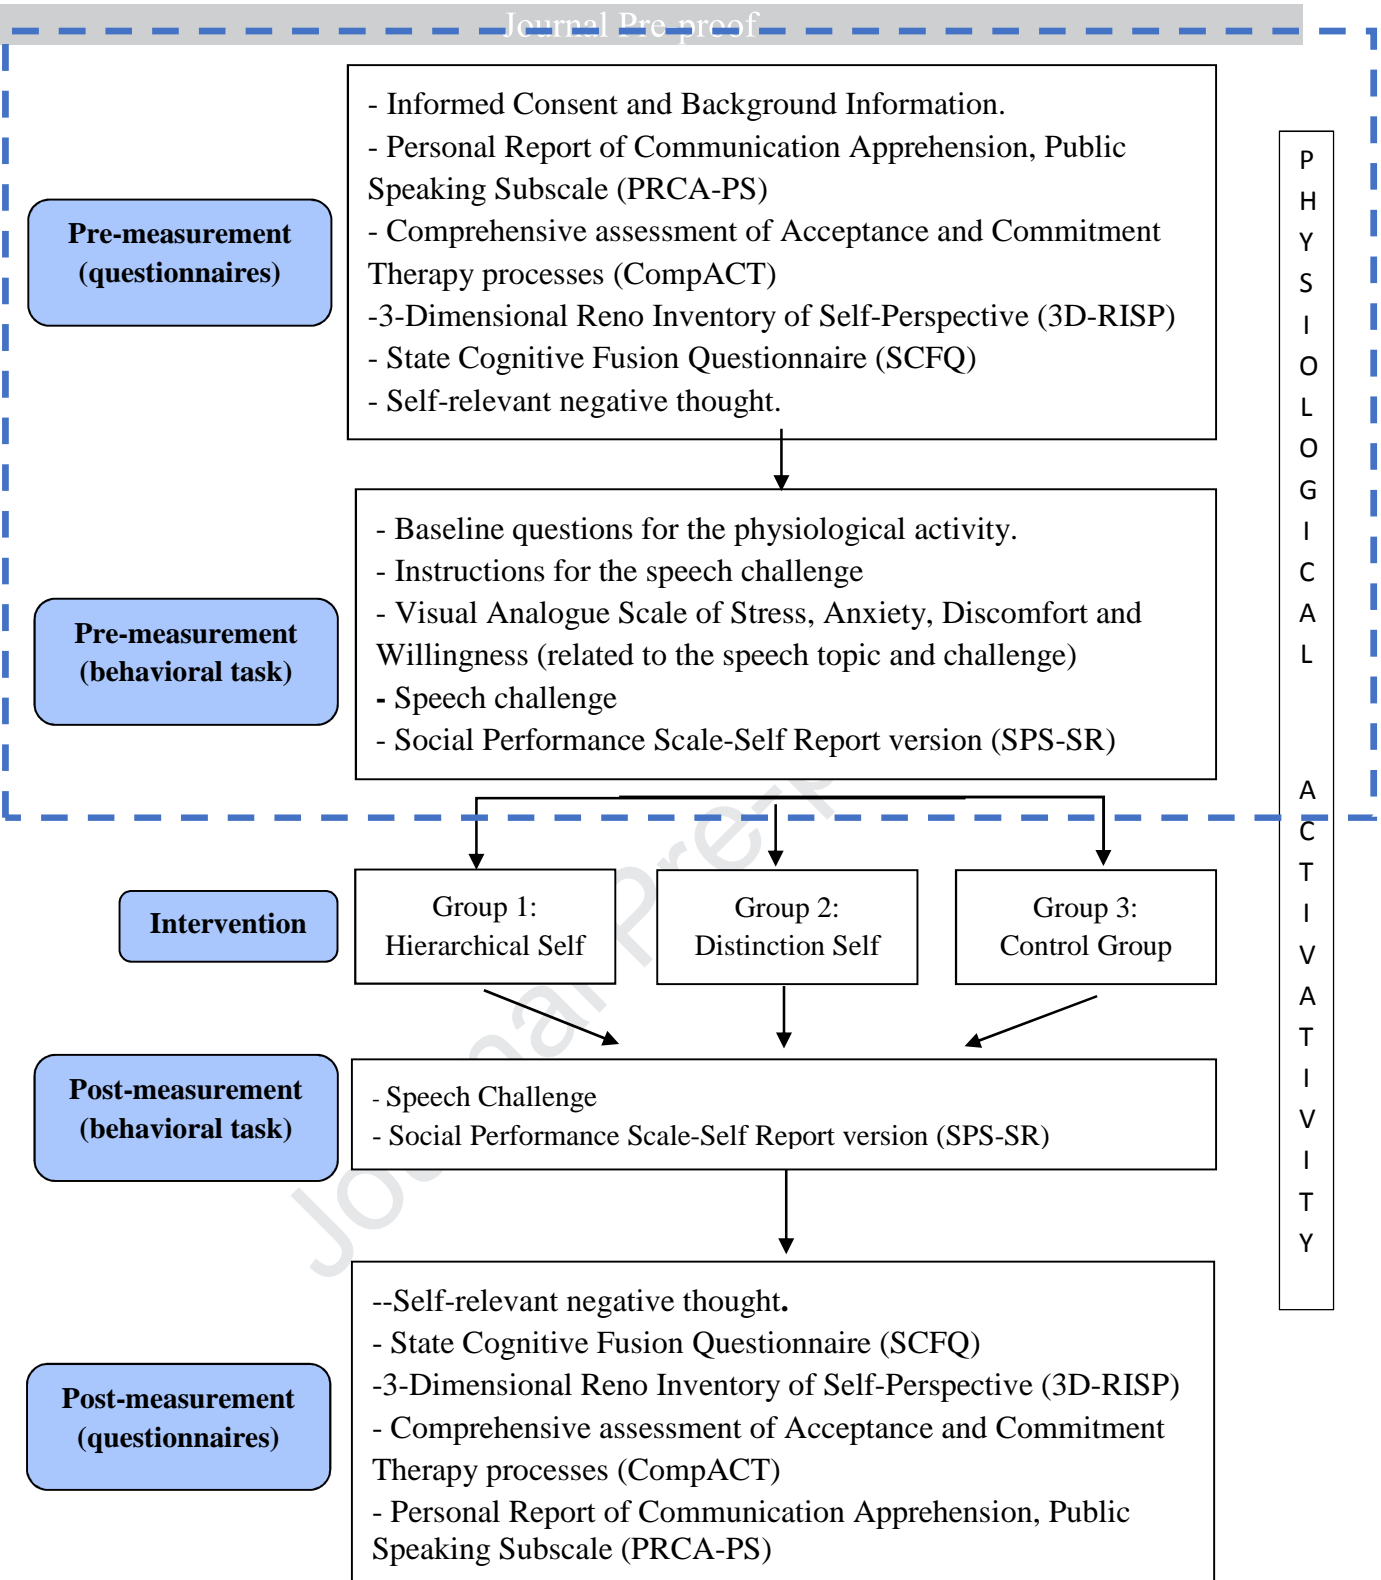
Journal Pre-proof

Pre-measurement (questionnaires)

- Informed Consent and Background Information.
- Personal Report of Communication Apprehension, Public Speaking Subscale (PRCA-PS)
- Comprehensive assessment of Acceptance and Commitment Therapy processes (CompACT)
-3-Dimensional Reno Inventory of Self-Perspective (3D-RISP)
- State Cognitive Fusion Questionnaire (SCFQ)
- Self-relevant negative thought.

Pre-measurement (behavioral task)

- Baseline questions for the physiological activity.
- Instructions for the speech challenge
- Visual Analogue Scale of Stress, Anxiety, Discomfort and Willingness (related to the speech topic and challenge)
- Speech challenge
- Social Performance Scale-Self Report version (SPS-SR)

PHYSIOLOGICAL ACTIVATIVITY

Intervention

Group 1: Hierarchical Self

Group 2: Distinction Self

Group 3: Control Group

Post-measurement (behavioral task)

- Speech Challenge
- Social Performance Scale-Self Report version (SPS-SR)

Post-measurement (questionnaires)

--Self-relevant negative thought.
- State Cognitive Fusion Questionnaire (SCFQ)
-3-Dimensional Reno Inventory of Self-Perspective (3D-RISP)
- Comprehensive assessment of Acceptance and Commitment Therapy processes (CompACT)
- Personal Report of Communication Apprehension, Public Speaking Subscale (PRCA-PS)

Journal Pre-proof